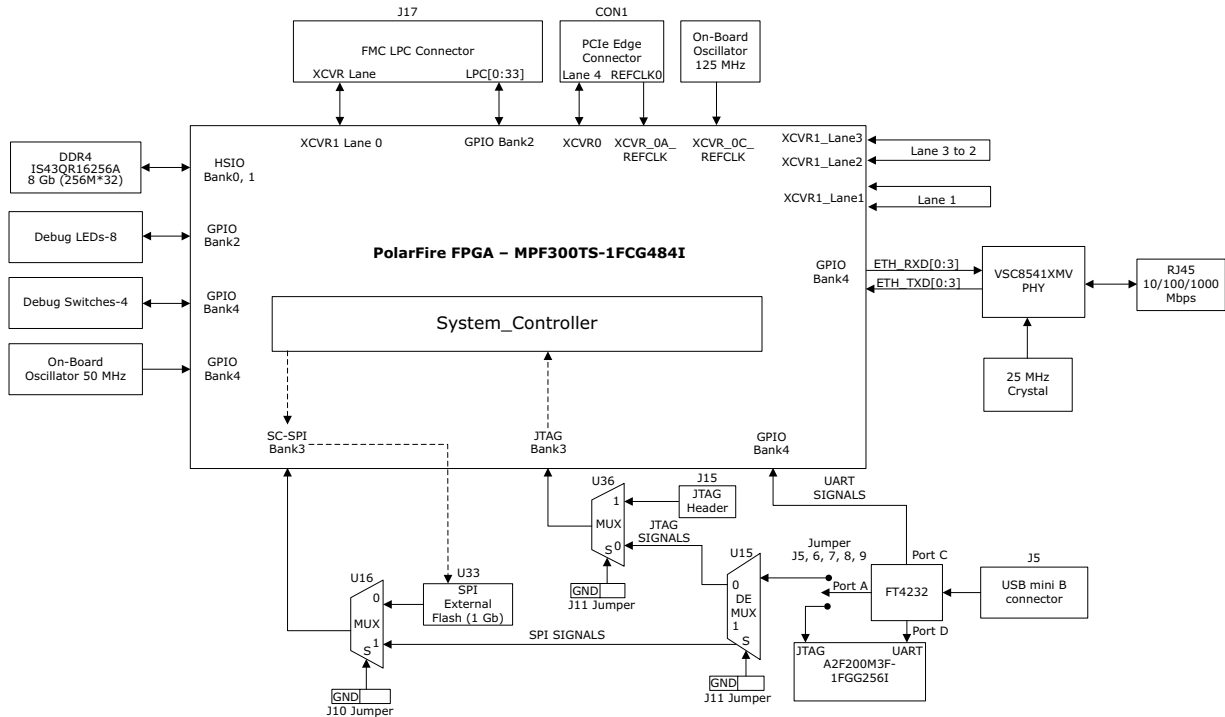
J17

FMC LPC Connector

XCVR Lane

LPC[0:33]

CON1

PCIe Edge Connector

Lane 4

REFCLK0

On-Board Oscillator 125 MHz

XCVR1 Lane 0

GPIO Bank2

XCVR0

XCVR_0A_ REFCLK

XCVR_0C_ REFCLK

XCVR1_Lane3

XCVR1_Lane2

Lane 3 to 2

XCVR1_Lane1

Lane 1

DDR4 IS43QR16256A 8 Gb (256M*32)

HSIO Bank0, 1

Debug LEDs-8

GPIO Bank2

PolarFire FPGA – MPF300TS-1FCG484I

GPIO Bank4

ETH_RXD[0:3]

ETH_TXD[0:3]

VSC8541XMV PHY

RJ45 10/100/1000 Mbps

Debug Switches-4

GPIO Bank4

System_Controller

On-Board Oscillator 50 MHz

GPIO Bank4

25 MHz Crystal

SC-SPI Bank3

JTAG Bank3

GPIO Bank4

UART SIGNALS

U36

J15

1

JTAG Header

MUX

JTAG SIGNALS

S

0

U15

Jumper J5, 6, 7, 8, 9

Port C

J5

U16

U33

0

DE MUX

Port A

FT4232

USB mini B connector

0

SPI External Flash (1 Gb)

GND

J11 Jumper

1

MUX

SPI SIGNALS

Port D

1

S

JTAG

UART

S

A2F200M3F-1FGG256I

GND

GND

J10 Jumper

J11 Jumper